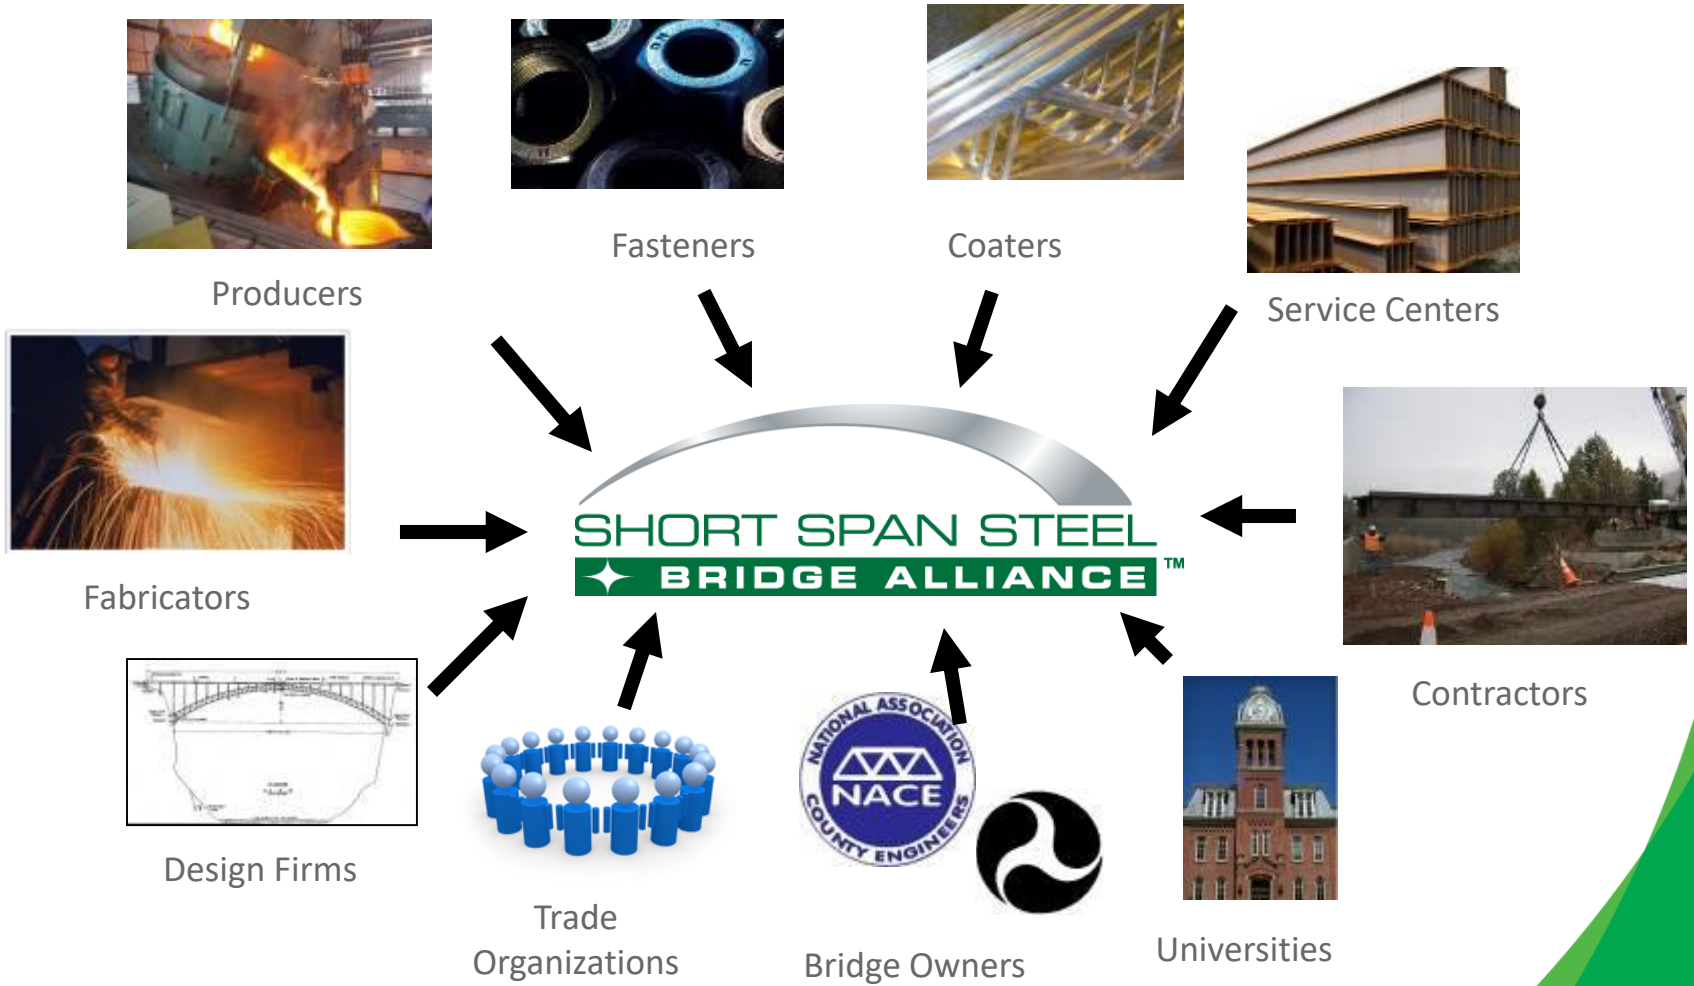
Producers

Fasteners

Coaters

Service Centers

SHORT SPAN STEEL
BRIDGE ALLIANCE ™

Fabricators

Contractors

Design Firms

Trade Organizations

NATIONAL ASSOCIATION
NACE
COUNTY ENGINEERS

Bridge Owners

Universities